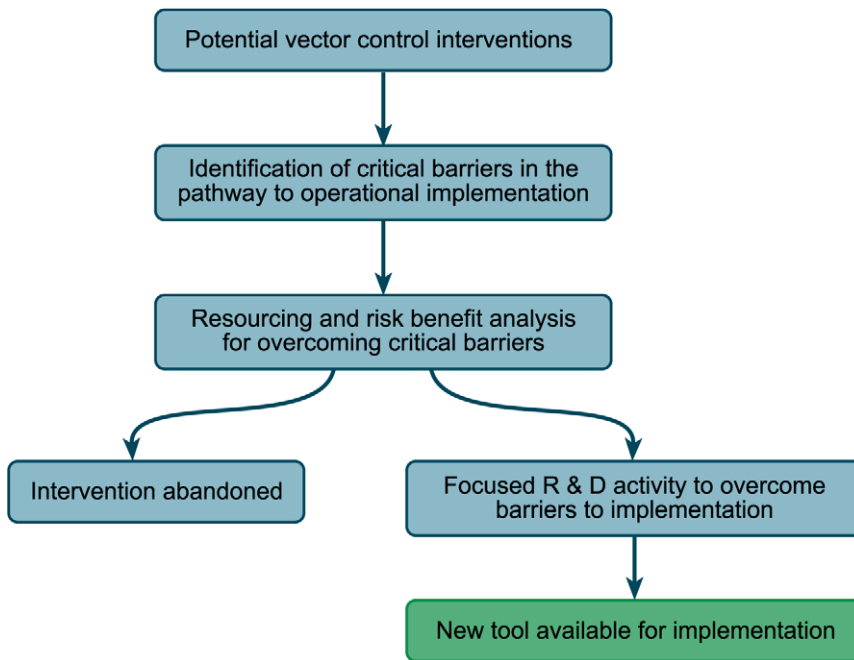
Potential vector control interventions

Identification of critical barriers in the pathway to operational implementation

Resourcing and risk benefit analysis for overcoming critical barriers

Intervention abandoned

Focused R & D activity to overcome barriers to implementation

New tool available for implementation